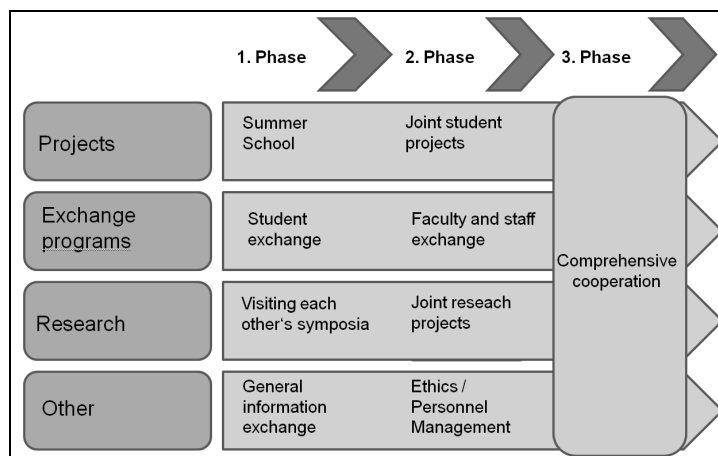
1. Phase 2. Phase 3. Phase

| | 1. Phase | 2. Phase | 3. Phase |
|---|---|---|---|
| Projects | Summer School | Joint student projects | Comprehensive cooperation |
| Exchange programs | Student exchange | Faculty and staff exchange | |
| Research | Visiting each other's symposia | Joint reseach projects | |
| Other | General information exchange | Ethics / Personnel Management | |